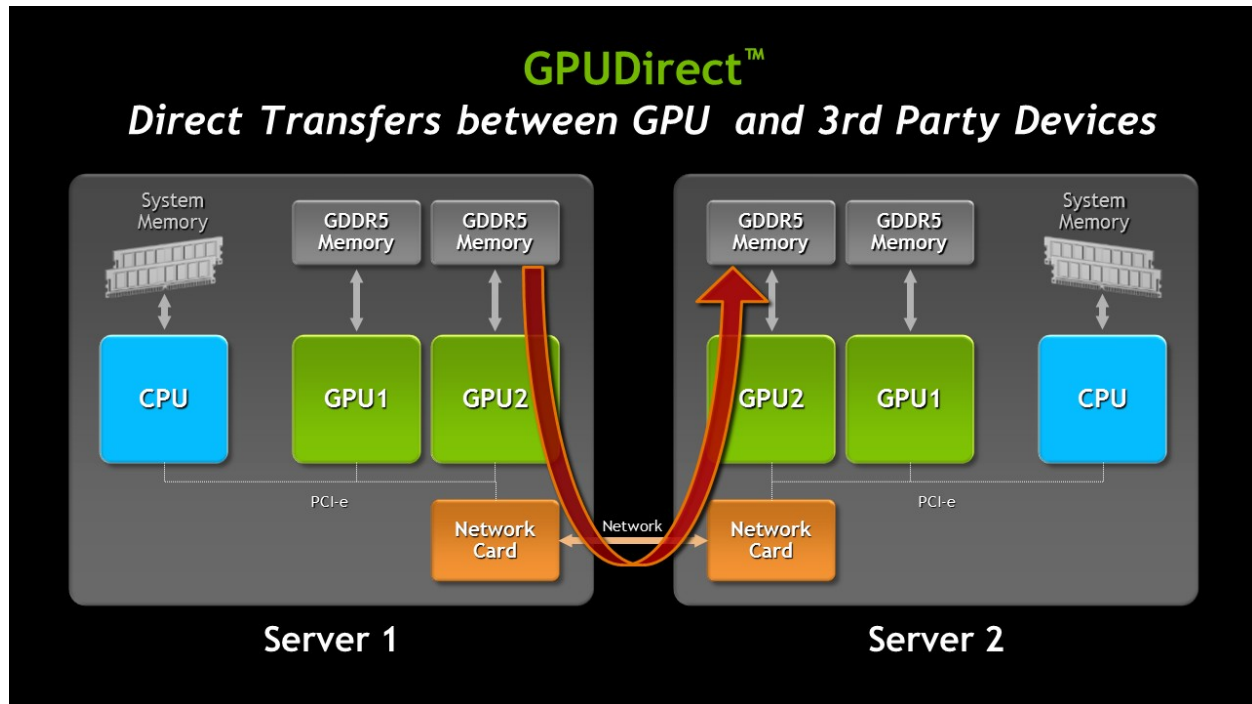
GPUDirect™
Direct Transfers between GPU and 3rd Party Devices

System Memory

GDDR5 Memory

GDDR5 Memory

CPU

GPU1

GPU2

PCI-e

Network Card

Network

GDDR5 Memory

GDDR5 Memory

System Memory

GPU2

GPU1

CPU

PCI-e

Network Card

Server 1

Server 2